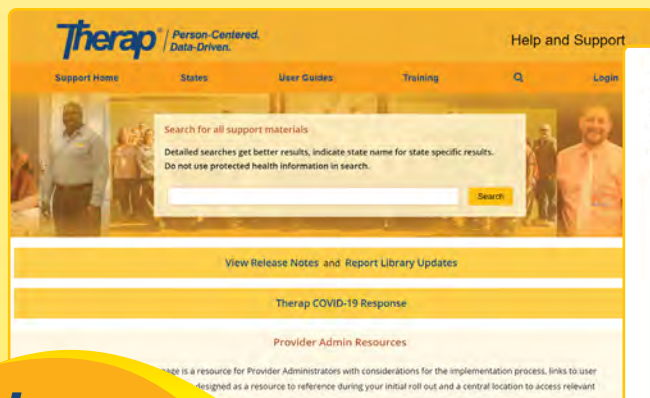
Therap® | Person-Centered. Data-Driven.

Help and Support

Support Home States User Guides Training Login

Search for all support materials

Detailed searches get better results, indicate state name for state specific results. Do not use protected health information in search.

Search

View Release Notes and Report Library Updates

Therap COVID-19 Response

Provider Admin Resources

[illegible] page is a resource for Provider Administrators with considerations for the implementation process, links to user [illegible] designed as a resource to reference during your initial roll out and a central location to access relevant